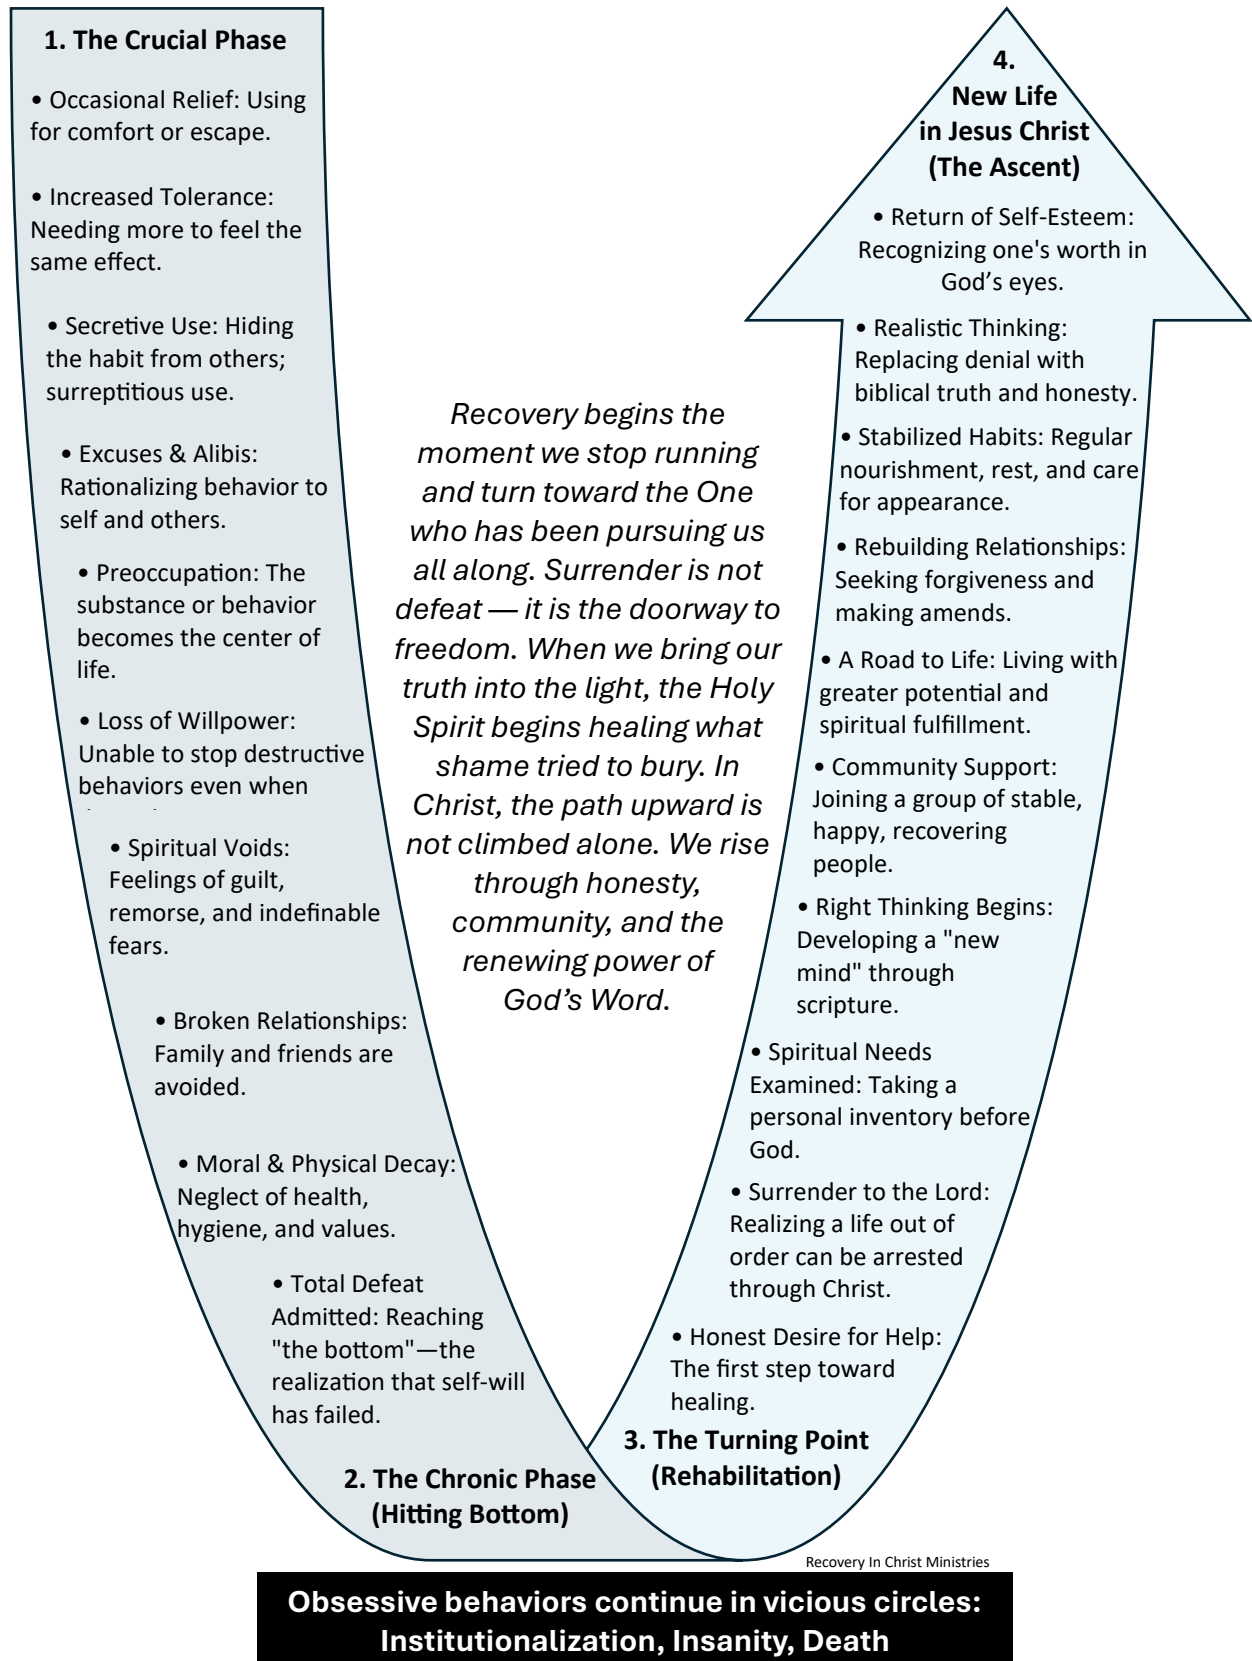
1. The Crucial Phase

• Occasional Relief: Using for comfort or escape.

• Increased Tolerance: Needing more to feel the same effect.

• Secretive Use: Hiding the habit from others; surreptitious use.

• Excuses & Alibis: Rationalizing behavior to self and others.

• Preoccupation: The substance or behavior becomes the center of life.

• Loss of Willpower: Unable to stop destructive behaviors even when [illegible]

• Spiritual Voids: Feelings of guilt, remorse, and indefinable fears.

• Broken Relationships: Family and friends are avoided.

• Moral & Physical Decay: Neglect of health, hygiene, and values.

• Total Defeat Admitted: Reaching "the bottom"—the realization that self-will has failed.

2. The Chronic Phase (Hitting Bottom)

Recovery begins the moment we stop running and turn toward the One who has been pursuing us all along. Surrender is not defeat — it is the doorway to freedom. When we bring our truth into the light, the Holy Spirit begins healing what shame tried to bury. In Christ, the path upward is not climbed alone. We rise through honesty, community, and the renewing power of God's Word.

4. New Life in Jesus Christ (The Ascent)

• Return of Self-Esteem: Recognizing one's worth in God's eyes.

• Realistic Thinking: Replacing denial with biblical truth and honesty.

• Stabilized Habits: Regular nourishment, rest, and care for appearance.

• Rebuilding Relationships: Seeking forgiveness and making amends.

• A Road to Life: Living with greater potential and spiritual fulfillment.

• Community Support: Joining a group of stable, happy, recovering people.

• Right Thinking Begins: Developing a "new mind" through scripture.

• Spiritual Needs Examined: Taking a personal inventory before God.

• Surrender to the Lord: Realizing a life out of order can be arrested through Christ.

• Honest Desire for Help: The first step toward healing.

3. The Turning Point (Rehabilitation)

Recovery In Christ Ministries

Obsessive behaviors continue in vicious circles: Institutionalization, Insanity, Death